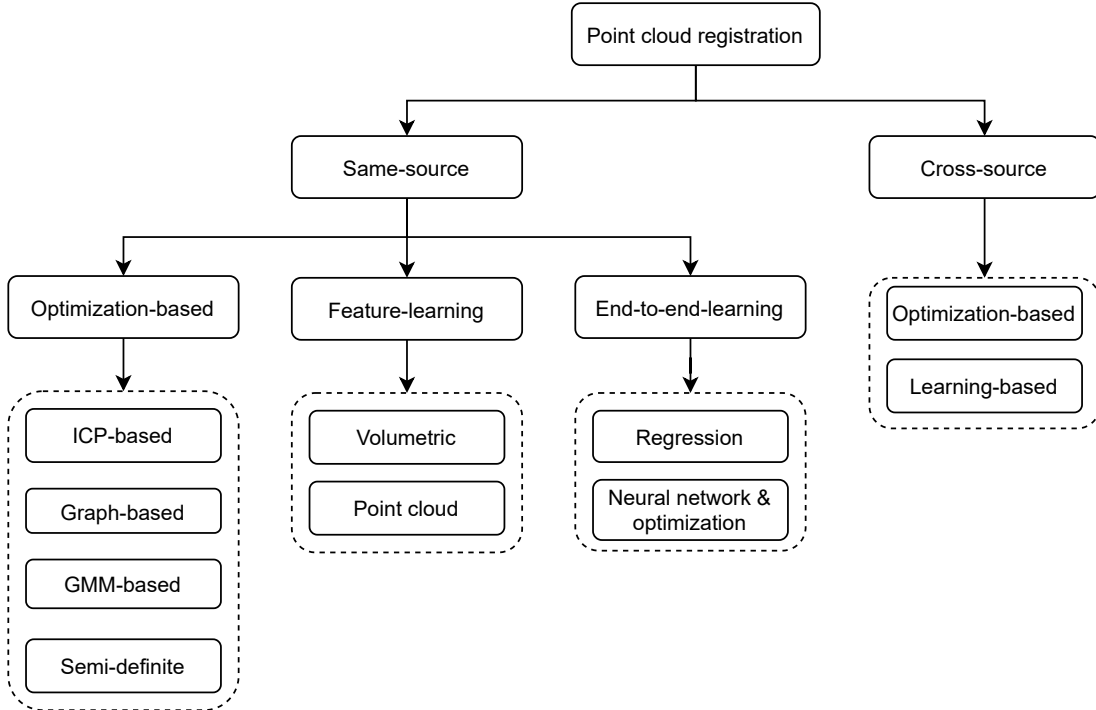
Point cloud registration

Same-source

Cross-source

Optimization-based

Feature-learning

End-to-end-learning

ICP-based

Graph-based

GMM-based

Semi-definite

Volumetric

Point cloud

Regression

Neural network & optimization

Optimization-based

Learning-based